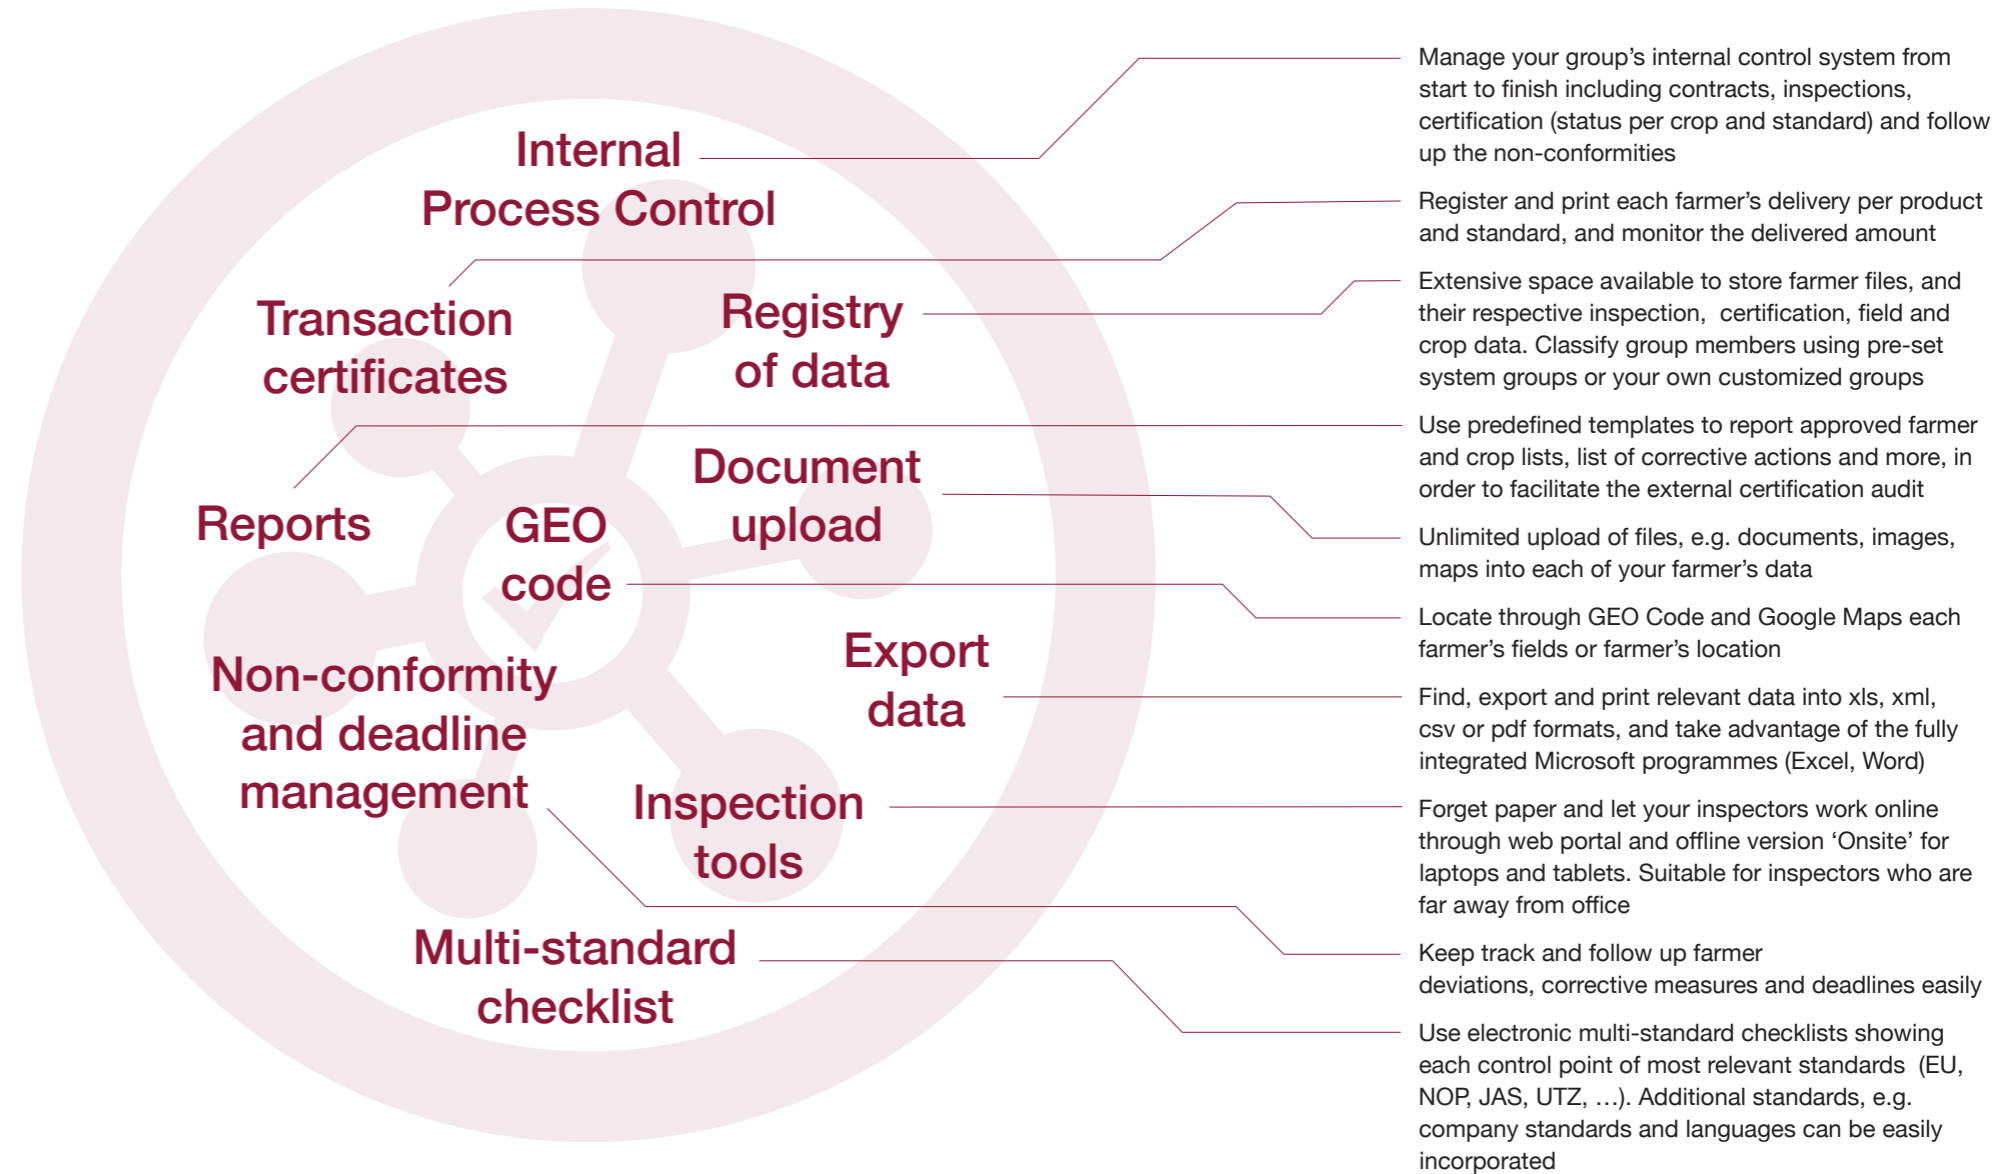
Internal
Process Control

Transaction
certificates

Registry
of data

Reports

GEO
code

Document
upload

Non-conformity
and deadline
management

Export
data

Inspection
tools

Multi-standard
checklist

Manage your group's internal control system from start to finish including contracts, inspections, certification (status per crop and standard) and follow up the non-conformities

Register and print each farmer's delivery per product and standard, and monitor the delivered amount

Extensive space available to store farmer files, and their respective inspection, certification, field and crop data. Classify group members using pre-set system groups or your own customized groups

Use predefined templates to report approved farmer and crop lists, list of corrective actions and more, in order to facilitate the external certification audit

Unlimited upload of files, e.g. documents, images, maps into each of your farmer's data

Locate through GEO Code and Google Maps each farmer's fields or farmer's location

Find, export and print relevant data into xls, xml, csv or pdf formats, and take advantage of the fully integrated Microsoft programmes (Excel, Word)

Forget paper and let your inspectors work online through web portal and offline version 'Onsite' for laptops and tablets. Suitable for inspectors who are far away from office

Keep track and follow up farmer deviations, corrective measures and deadlines easily

Use electronic multi-standard checklists showing each control point of most relevant standards (EU, NOP, JAS, UTZ, …). Additional standards, e.g. company standards and languages can be easily incorporated